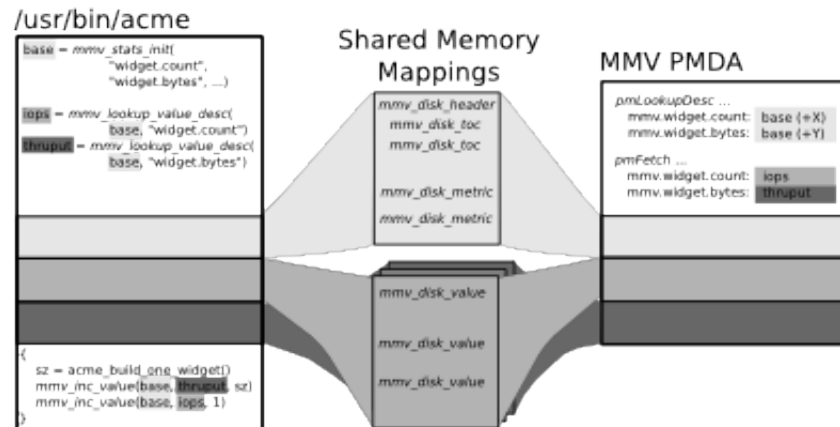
/usr/bin/acme

base = mmv_stats_init(
"widget.count",
"widget.bytes", ...)

iops = mmv_lookup_value_desc(
base, "widget.count")
thruput = mmv_lookup_value_desc(
base, "widget.bytes")

{
sz = acme_build_one_widget()
mmv_inc_value(base, thruput, sz)
mmv_inc_value(base, iops, 1)
}

Shared Memory Mappings

mmv_disk_header
mmv_disk_toc
mmv_disk_toc

mmv_disk_metric
mmv_disk_metric

mmv_disk_value

mmv_disk_value

mmv_disk_value

MMV PMDA

pmLookupDesc ...
mmv.widget.count: base (+X)
mmv.widget.bytes: base (+Y)

pmFetch ...
mmv.widget.count: iops
mmv.widget.bytes: thruput